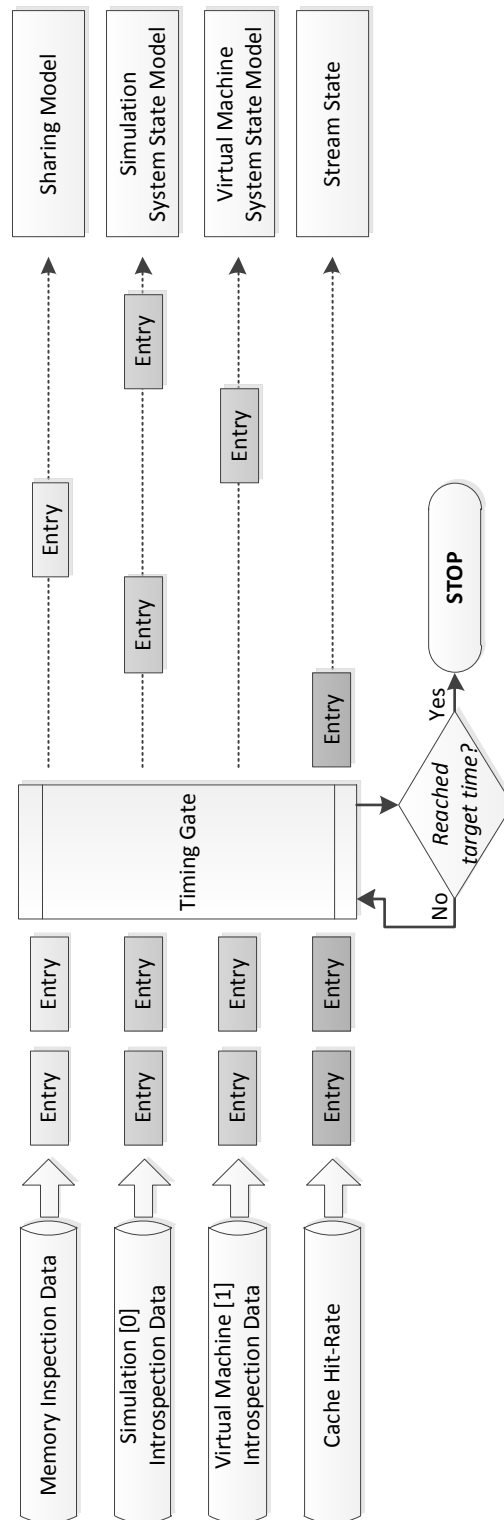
Memory Inspection Data

Simulation [0] Introspection Data

Virtual Machine [1] Introspection Data

Cache Hit-Rate

Entry

Entry

Entry

Entry

Entry

Entry

Entry

Entry

Timing Gate

No

Reached target time?

Yes

STOP

Entry

Entry

Entry

Entry

Entry

Entry

Sharing Model

Simulation System State Model

Virtual Machine System State Model

Stream State